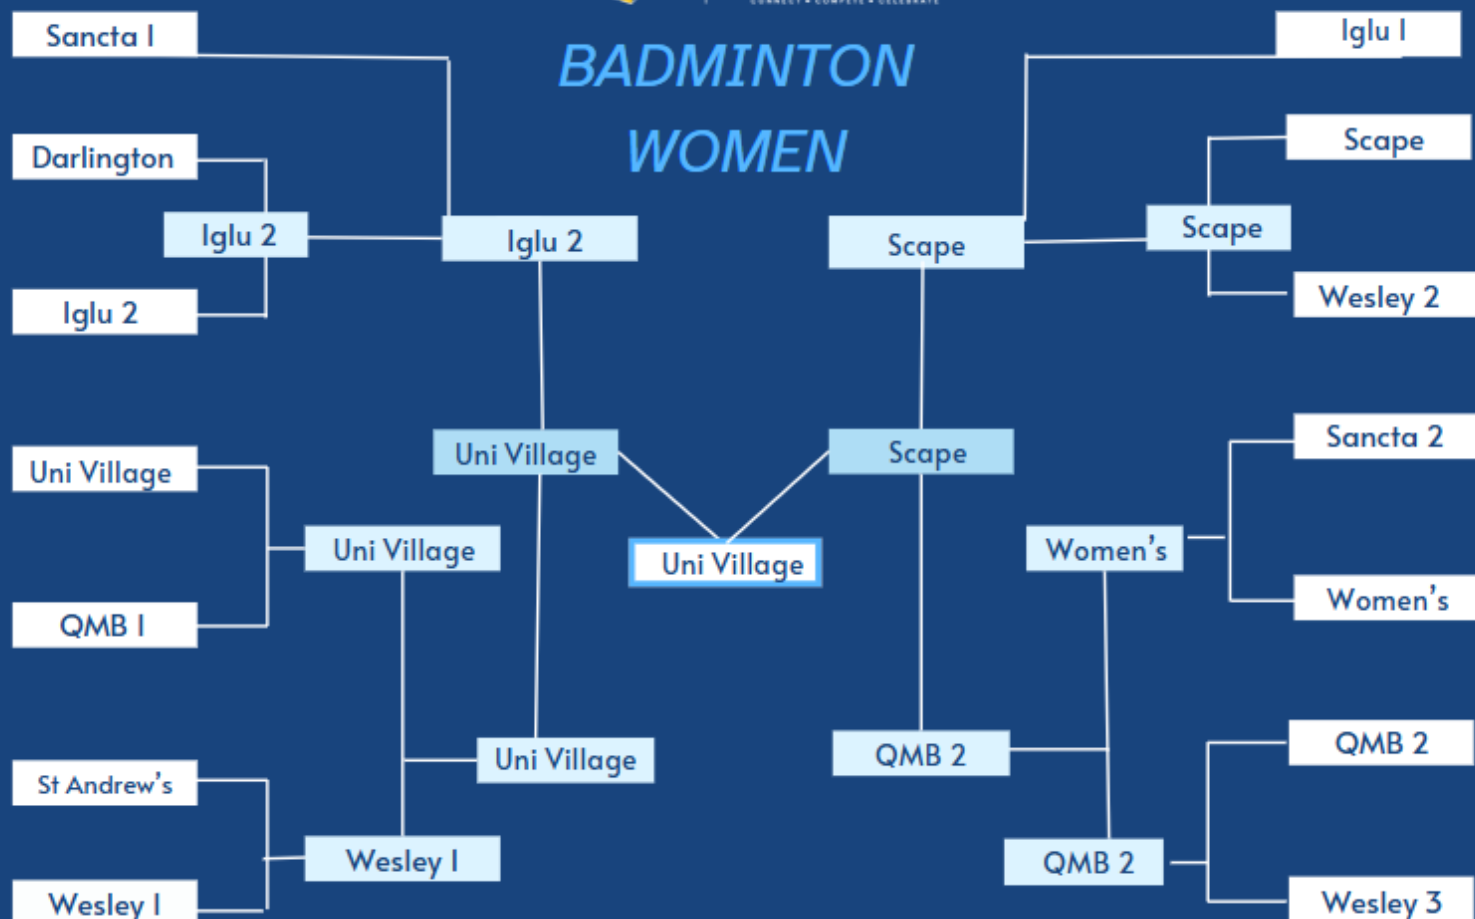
BADMINTON WOMEN

Sancta 1
Darlington
Iglu 2
Iglu 2
Iglu 2
Uni Village
Uni Village
QMB 1
St Andrew's
Wesley 1
Wesley 1
Uni Village
Uni Village
Uni Village

Iglu 1
Scape
Scape
Wesley 2
Scape
Sancta 2
Women's
Women's
Scape
QMB 2
Wesley 3
QMB 2
QMB 2